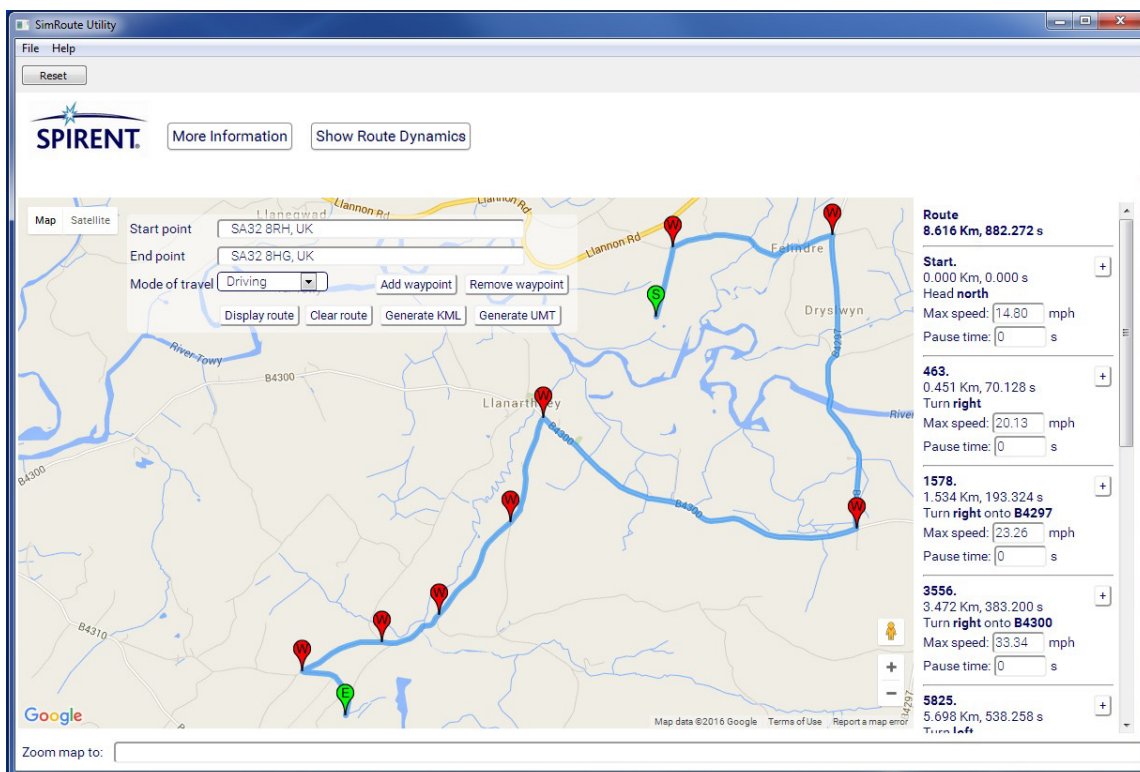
SimRoute Utility
File Help
Reset
SPIRENT
More Information
Show Route Dynamics
Map Satellite
Start point SA32 8RH, UK
End point SA32 8HG, UK
Mode of travel Driving
Add waypoint Remove waypoint
Display route Clear route Generate KML Generate UMT
Llangwad
Llannon Rd
Llannon Rd
Felindre
Dryslwyn
River Towy
B4300
Llanarthney
B4300
B4300
B4297
River
B4310
W
S
E
Google
Map data ©2016 Google Terms of Use Report a map error
Route
8.616 Km, 882.272 s
Start.
0.000 Km, 0.000 s
Head north
Max speed: 14.80 mph
Pause time: 0 s
+
463.
0.451 Km, 70.128 s
Turn right
Max speed: 20.13 mph
Pause time: 0 s
+
1578.
1.534 Km, 193.324 s
Turn right onto B4297
Max speed: 23.26 mph
Pause time: 0 s
+
3556.
3.472 Km, 383.200 s
Turn right onto B4300
Max speed: 33.34 mph
Pause time: 0 s
+
5825.
5.698 Km, 538.258 s
Turn left
+
Zoom map to: